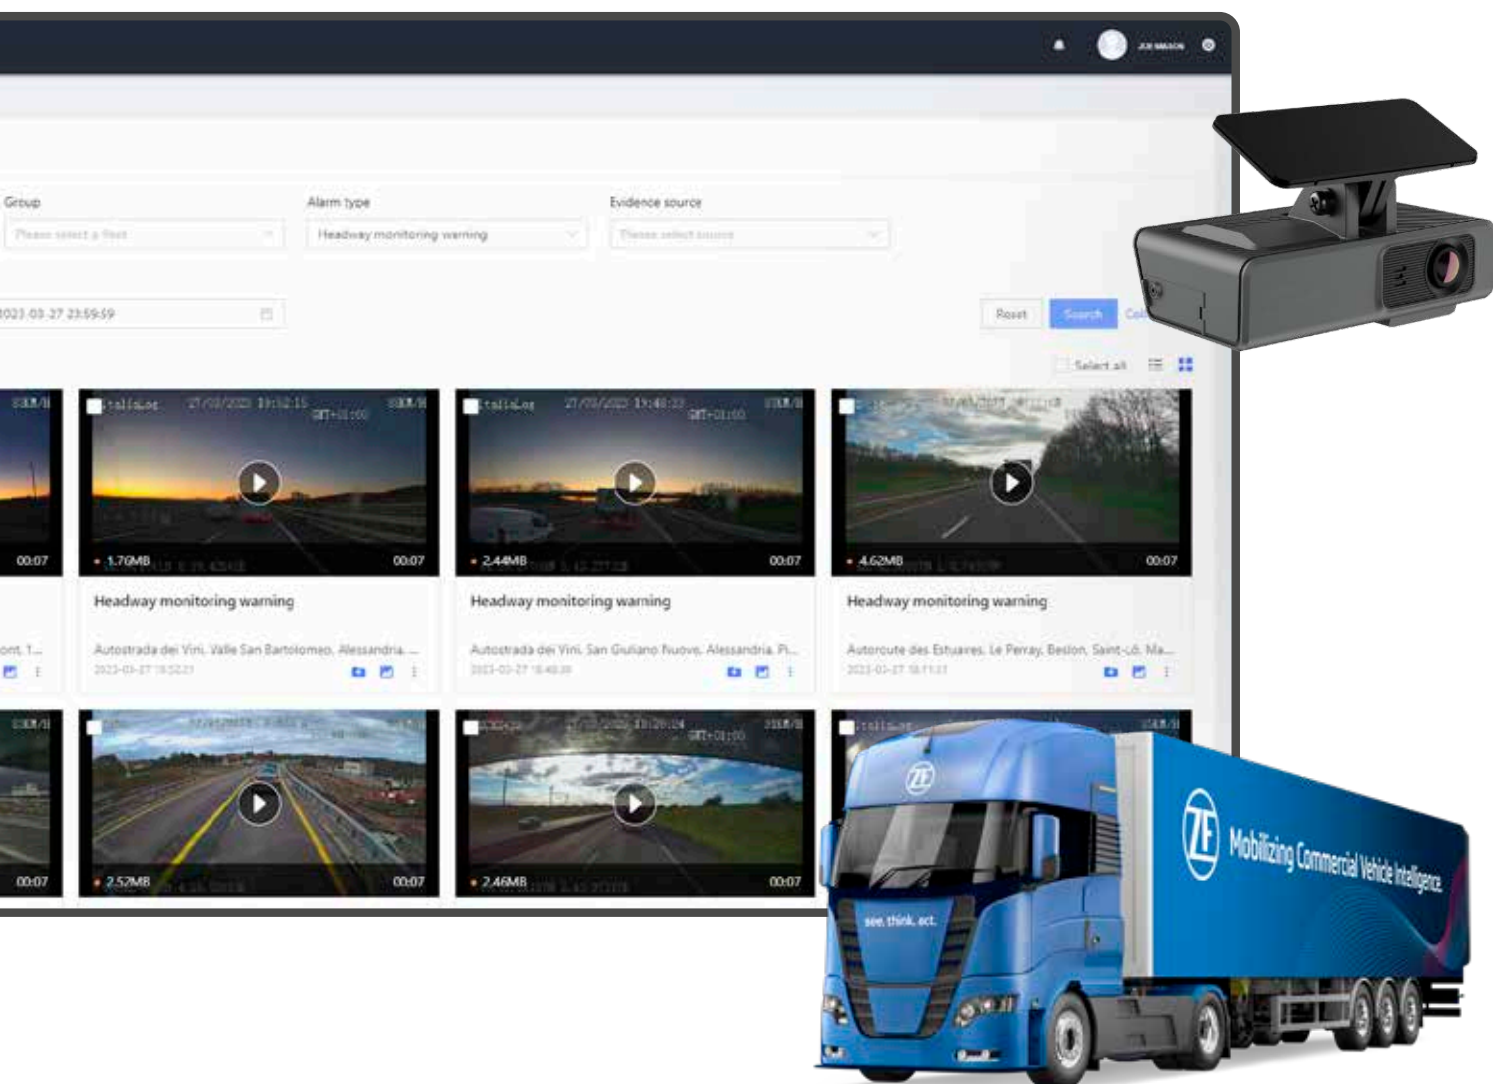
JOE MASON

Group
Please select a fleet
Alarm type
Headway monitoring warning
Evidence source
Please select source

2023-03-27 23:59:59

Reset
Search

Select all

00:07

ont, 1...

italiaLog 27/03/2023 19:52:15 GMT+01:00
1.76MB
00:07
Headway monitoring warning
Autostrada dei Vini, Valle San Bartolomeo, Alessandria, ...
2023-03-27 19:52:21

italiaLog 27/03/2023 19:48:33 GMT+01:00
2.44MB
00:07
Headway monitoring warning
Autostrada dei Vini, San Giuliano Nuovo, Alessandria, Pi...
2023-03-27 19:48:39

4.62MB
00:07
Headway monitoring warning
Autoroute des Estuaires, Le Perray, Beslon, Saint-Lô, Ma...
2023-03-27 18:11:33

00:07

2.52MB
00:07

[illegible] 19:20:24 GMT+01:00
2.46MB
00:07

italiaLog

ZF
see. think. act.
ZF Mobilizing Commercial Vehicle Intelligence